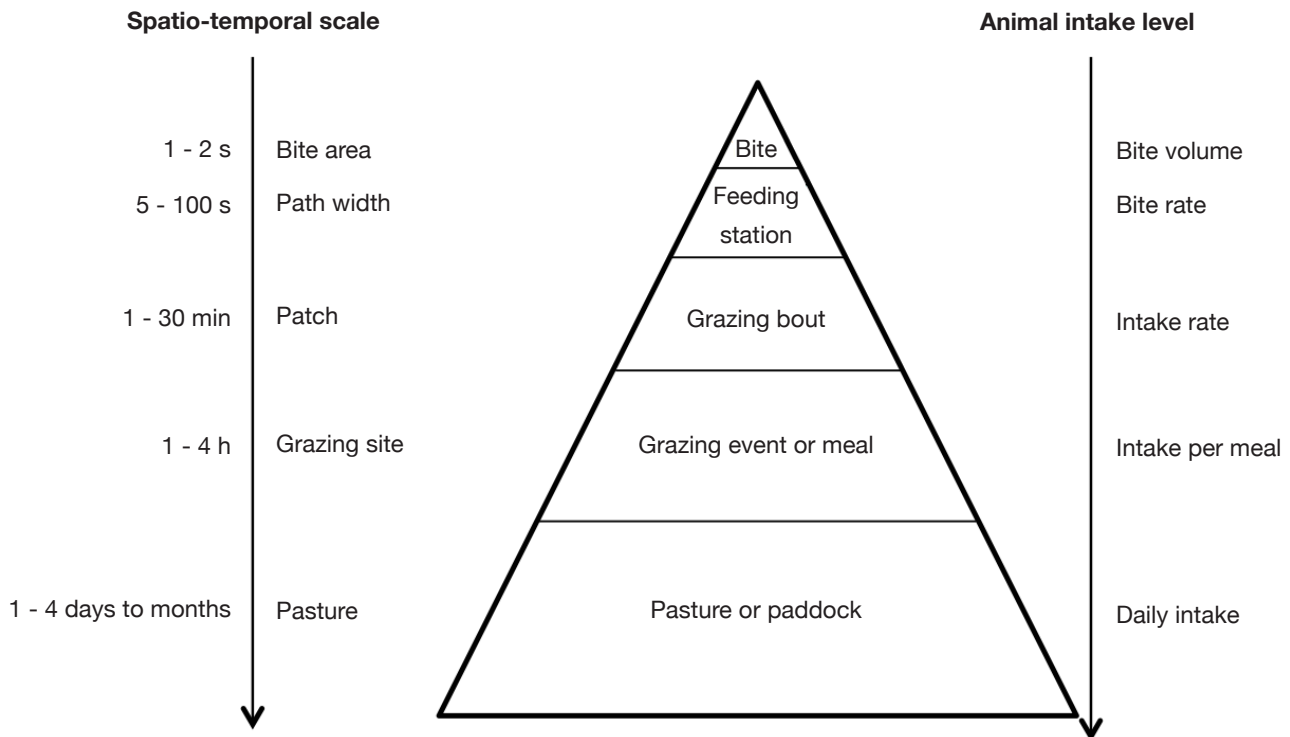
Spatio-temporal scale

Animal intake level

1 - 2 s
Bite area
Bite
Bite volume

5 - 100 s
Path width
Feeding station
Bite rate

1 - 30 min
Patch
Grazing bout
Intake rate

1 - 4 h
Grazing site
Grazing event or meal
Intake per meal

1 - 4 days to months
Pasture
Pasture or paddock
Daily intake